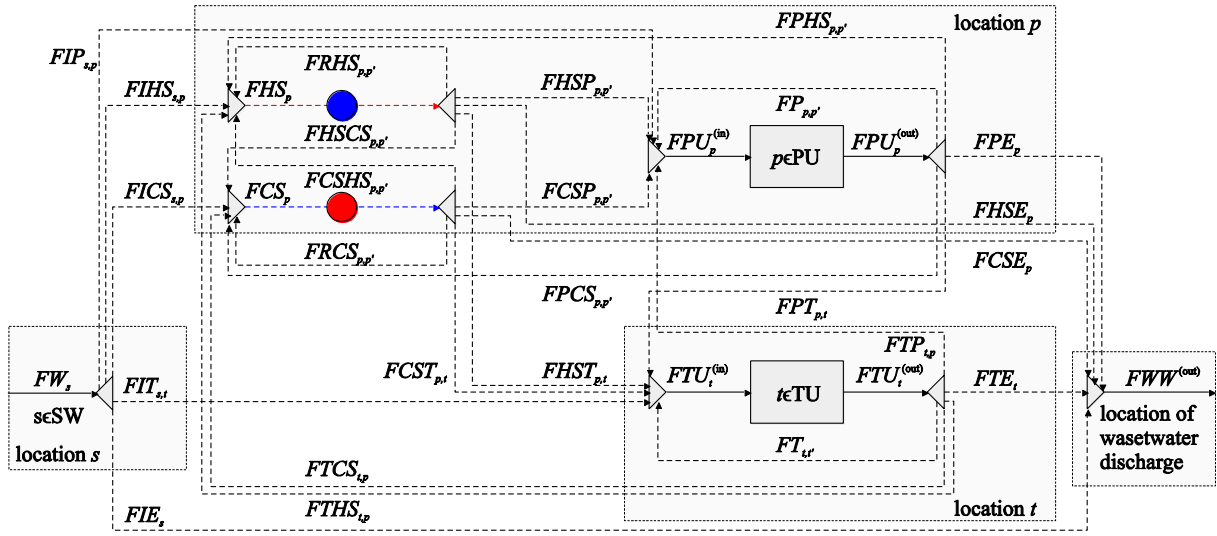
$FPHS_{p,p'}$

location $p$

$FIP_{s,p}$

$FRHS_{p,p'}$

$FIHS_{s,p}$

$FHS_p$

$FHSP_{p,p'}$

$FP_{p,p'}$

$FHSCS_{p,p'}$

$FPU_p^{(in)}$

$p\epsilon$PU

$FPU_p^{(out)}$

$FPE_p$

$FICS_{s,p}$

$FCSHS_{p,p'}$

$FCS_p$

$FCSP_{p,p'}$

$FHSE_p$

$FRCS_{p,p'}$

$FCSE_p$

$FPCS_{p,p'}$

$FPT_{p,t}$

$FTP_{t,p}$

$FCST_{p,t}$

$FHST_{p,t}$

$FW_s$

$FIT_{s,t}$

$FTU_t^{(in)}$

$t\epsilon$TU

$FTU_t^{(out)}$

$FTE_t$

$FWW^{(out)}$

s$\epsilon$SW

location $s$

$FT_{t,t'}$

location of wasetwater discharge

$FTCS_{t,p}$

$FIE_s$

$FTHS_{t,p}$

location $t$